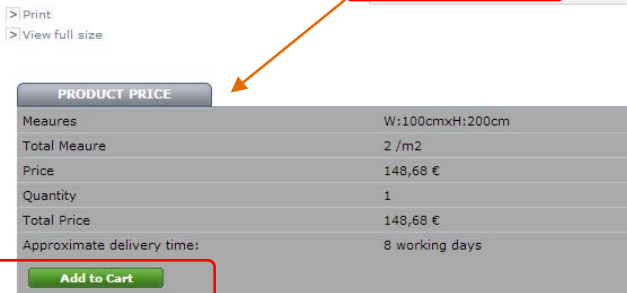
> Print
> View full size

PRODUCT PRICE

| Meaures | W:100cmxH:200cm |
|---|---|
| Total Meaure | 2 /m2 |
| Price | 148,68 € |
| Quantity | 1 |
| Total Price | 148,68 € |
| Approximate delivery time: | 8 working days |

Add to Cart